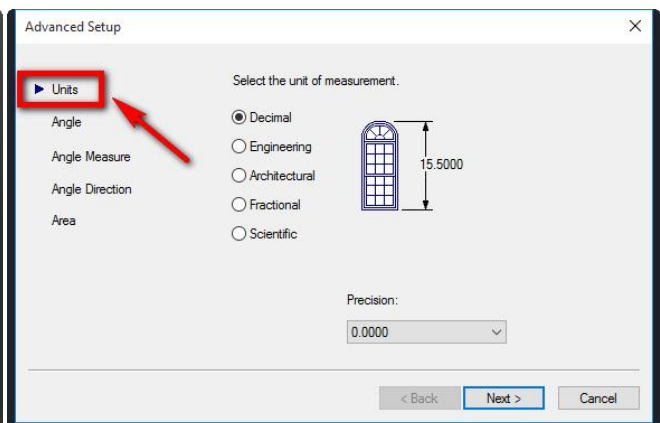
Advanced Setup

×

▶ Units

Angle

Angle Measure

Angle Direction

Area

Select the unit of measurement.

Decimal

Engineering

Architectural

Fractional

Scientific

15.5000

Precision:

0.0000

< Back

Next >

Cancel